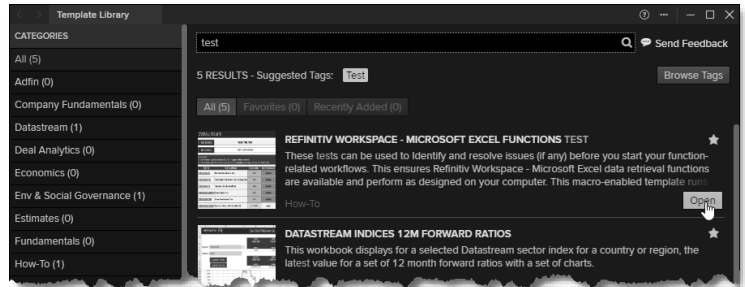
Template Library

CATEGORIES

All (5)

Adfin (0)

Company Fundamentals (0)

Datastream (1)

Deal Analytics (0)

Economics (0)

Env & Social Governance (1)

Estimates (0)

Fundamentals (0)

How-To (1)

test

Send Feedback

5 RESULTS - Suggested Tags: Test

Browse Tags

All (5) Favorites (0) Recently Added (0)

REFINITIV WORKSPACE - MICROSOFT EXCEL FUNCTIONS TEST

These tests can be used to Identify and resolve issues (if any) before you start your function-related workflows. This ensures Refinitiv Workspace - Microsoft Excel data retrieval functions are available and perform as designed on your computer. This macro-enabled template runs

How-To

Open

DATASTREAM INDICES 12M FORWARD RATIOS

This workbook displays for a selected Datastream sector index for a country or region, the latest value for a set of 12 month forward ratios with a set of charts.